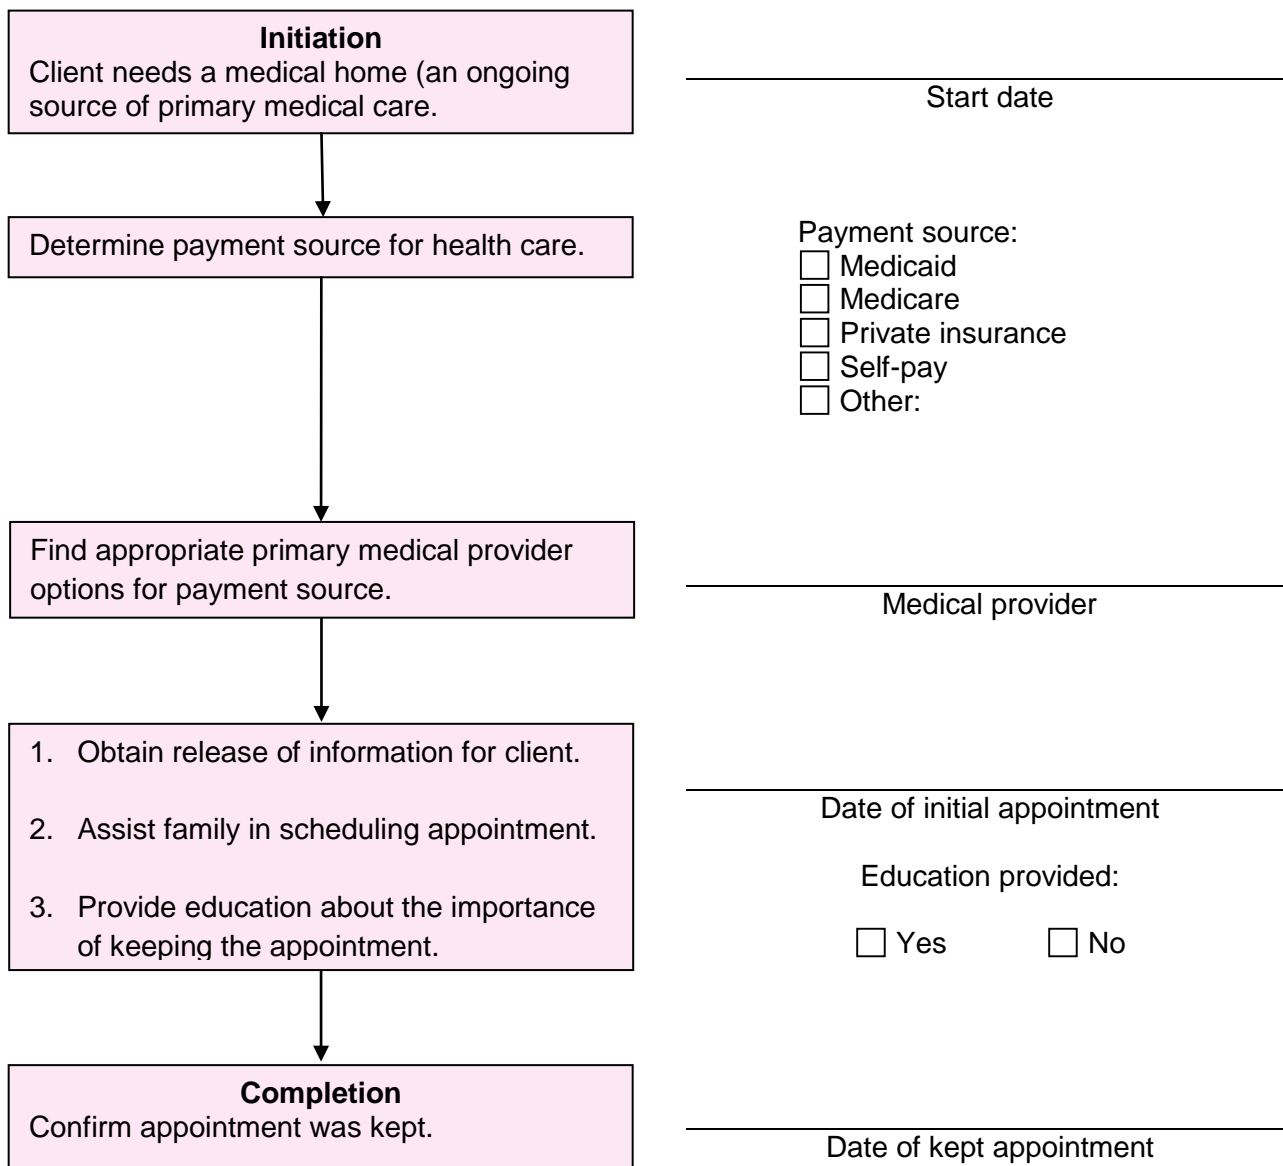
**Initiation**
Client needs a medical home (an ongoing source of primary medical care.

Start date

Determine payment source for health care.

Payment source:
☐ Medicaid
☐ Medicare
☐ Private insurance
☐ Self-pay
☐ Other:

Find appropriate primary medical provider options for payment source.

Medical provider

1. Obtain release of information for client.
2. Assist family in scheduling appointment.
3. Provide education about the importance of keeping the appointment.

Date of initial appointment

Education provided:

☐ Yes ☐ No

**Completion**
Confirm appointment was kept.

Date of kept appointment